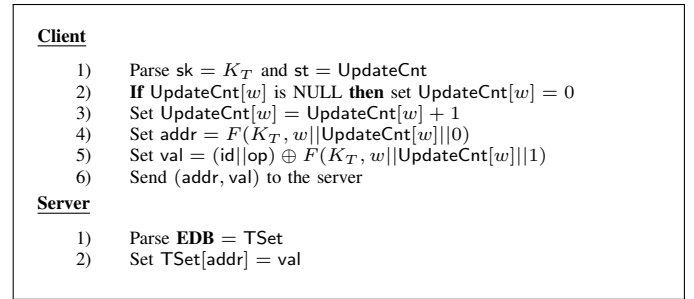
**Client**

1) Parse $\mathsf{sk} = K_T$ and $\mathsf{st} = \mathsf{UpdateCnt}$
2) **If** $\mathsf{UpdateCnt}[w]$ is NULL **then** set $\mathsf{UpdateCnt}[w] = 0$
3) Set $\mathsf{UpdateCnt}[w] = \mathsf{UpdateCnt}[w] + 1$
4) Set $\mathsf{addr} = F(K_T, w||\mathsf{UpdateCnt}[w]||0)$
5) Set $\mathsf{val} = (\mathsf{id}||\mathsf{op}) \oplus F(K_T, w||\mathsf{UpdateCnt}[w]||1)$
6) Send $(\mathsf{addr}, \mathsf{val})$ to the server

**Server**

1) Parse **EDB** $= \mathsf{TSet}$
2) Set $\mathsf{TSet}[\mathsf{addr}] = \mathsf{val}$